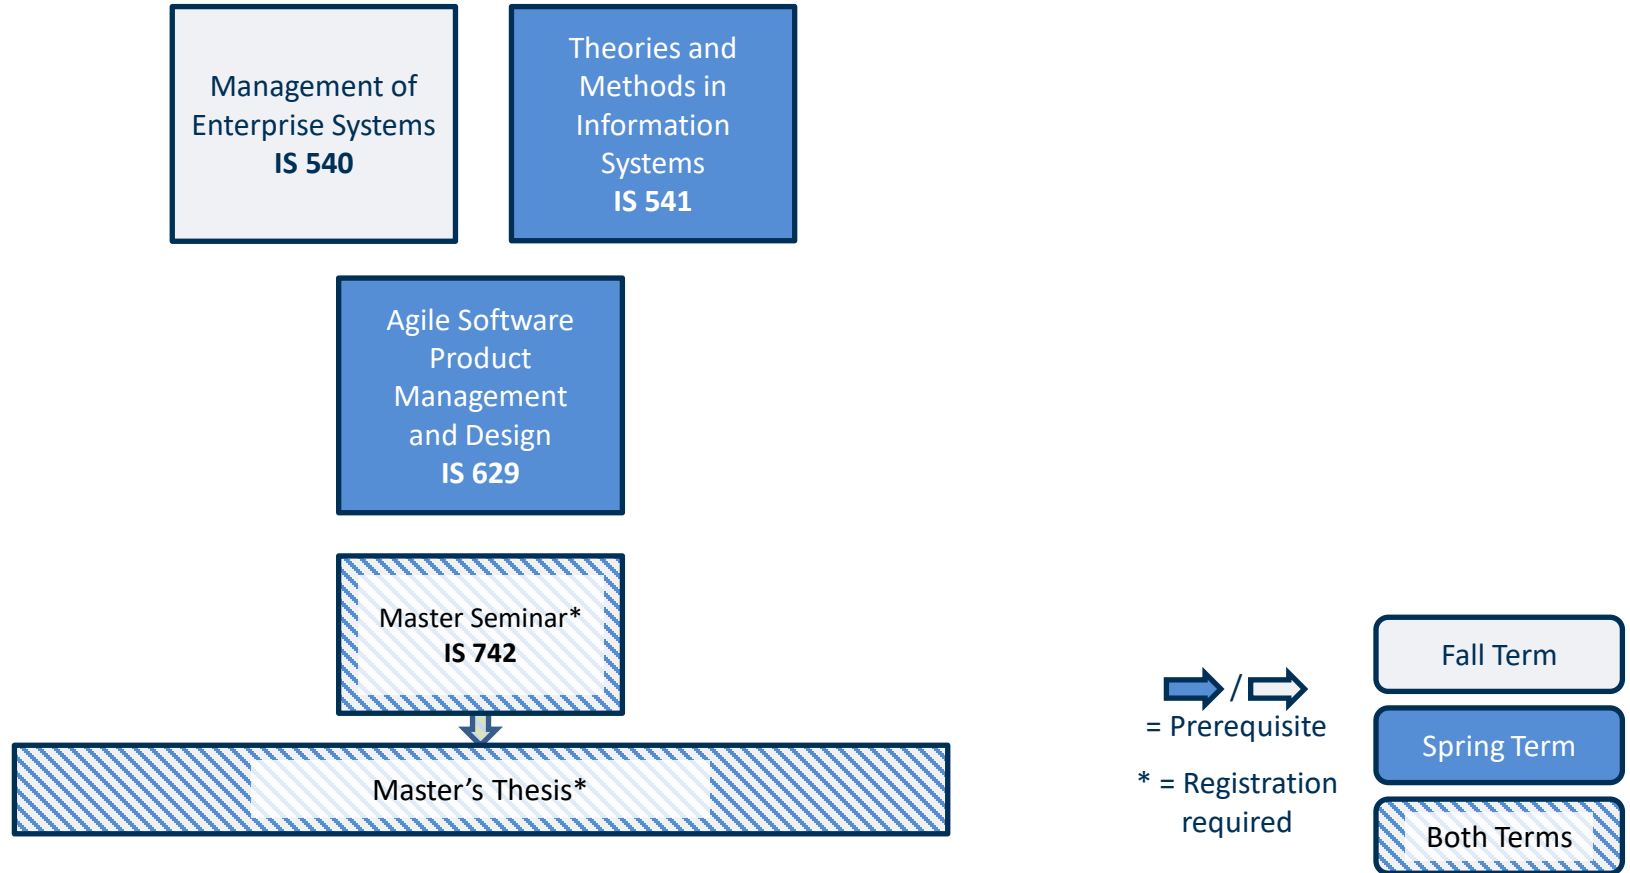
Management of Enterprise Systems
**IS 540**

Theories and Methods in Information Systems
**IS 541**

Agile Software Product Management and Design
**IS 629**

Master Seminar*
**IS 742**

Master’s Thesis*

/
= Prerequisite

* = Registration required

Fall Term

Spring Term

Both Terms